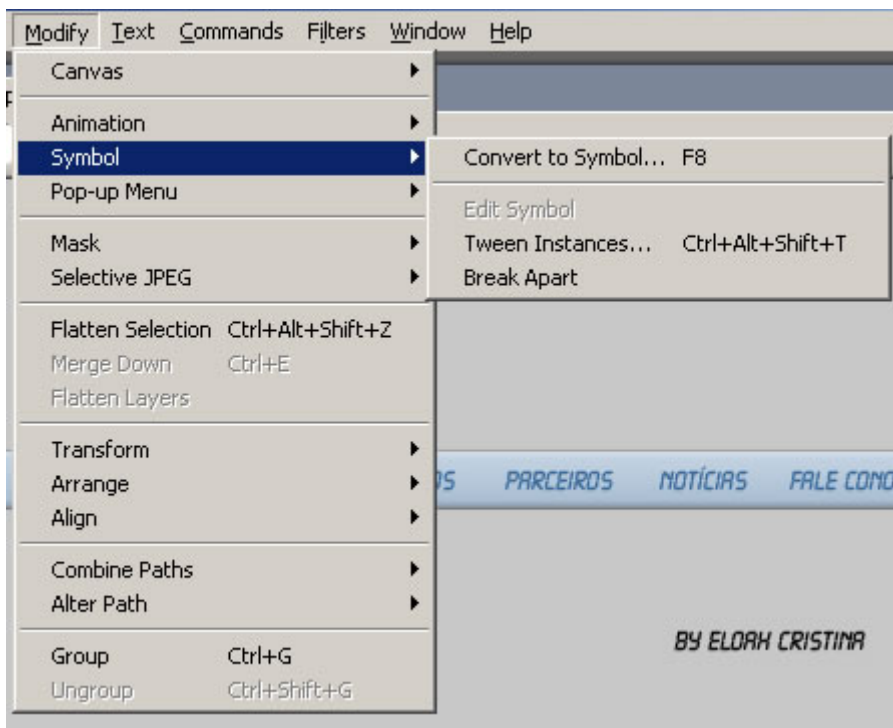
Modify Text Commands Filters Window Help

Canvas

Animation
Symbol
Pop-up Menu

Mask
Selective JPEG

Flatten Selection Ctrl+Alt+Shift+Z
Merge Down Ctrl+E
Flatten Layers

Transform
Arrange
Align

Combine Paths
Alter Path

Group Ctrl+G
Ungroup Ctrl+Shift+G

Convert to Symbol... F8

Edit Symbol
Tween Instances... Ctrl+Alt+Shift+T
Break Apart

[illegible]S PARCEIROS NOTÍCIAS FALE CON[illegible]

BY ELORH CRISTINA